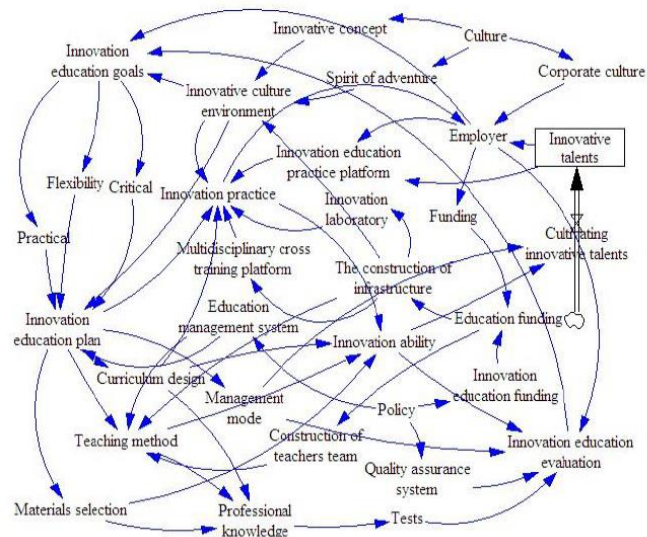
Innovative concept
Culture
Innovation education goals
Spirit of adventure
Corporate culture
Innovative culture environment
Employer
Innovative talents
Innovation education practice platform
Flexibility
Critical
Innovation practice
Innovation laboratory
Funding
Cultivating innovative talents
Practical
Multidisciplinary cross training platform
The construction of infrastructure
Education management system
Innovation education plan
Education funding
Innovation ability
Curriculum design
Management mode
Innovation education funding
Policy
Teaching method
Construction of teachers team
Innovation education evaluation
Quality assurance system
Materials selection
Professional knowledge
Tests